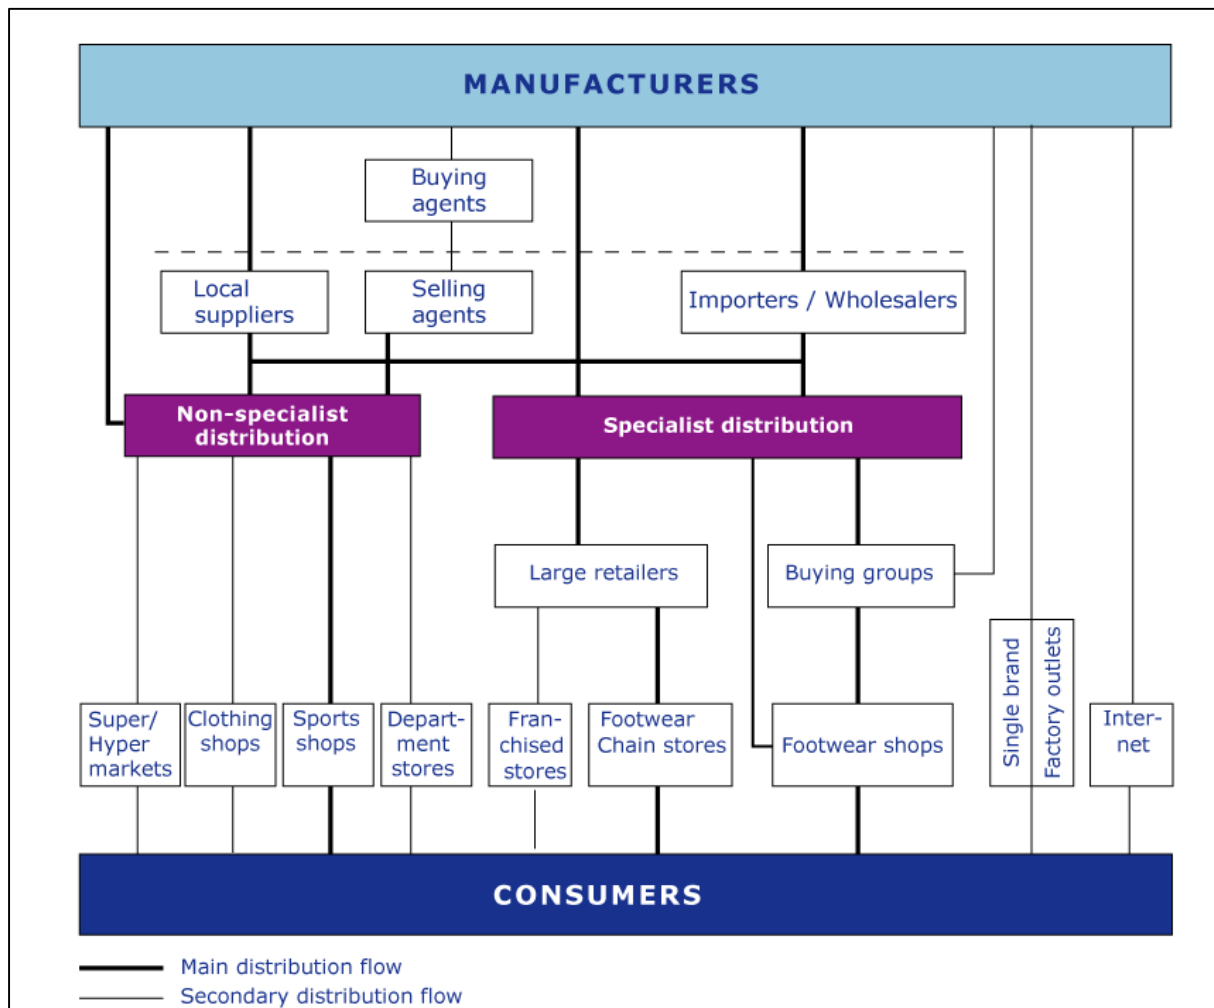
MANUFACTURERS

Buying agents

Local suppliers

Selling agents

Importers / Wholesalers

Non-specialist distribution

Specialist distribution

Large retailers

Buying groups

Single brand

Factory outlets

Super/ Hyper markets

Clothing shops

Sports shops

Department stores

Franchised stores

Footwear Chain stores

Footwear shops

Internet

CONSUMERS

Main distribution flow

Secondary distribution flow